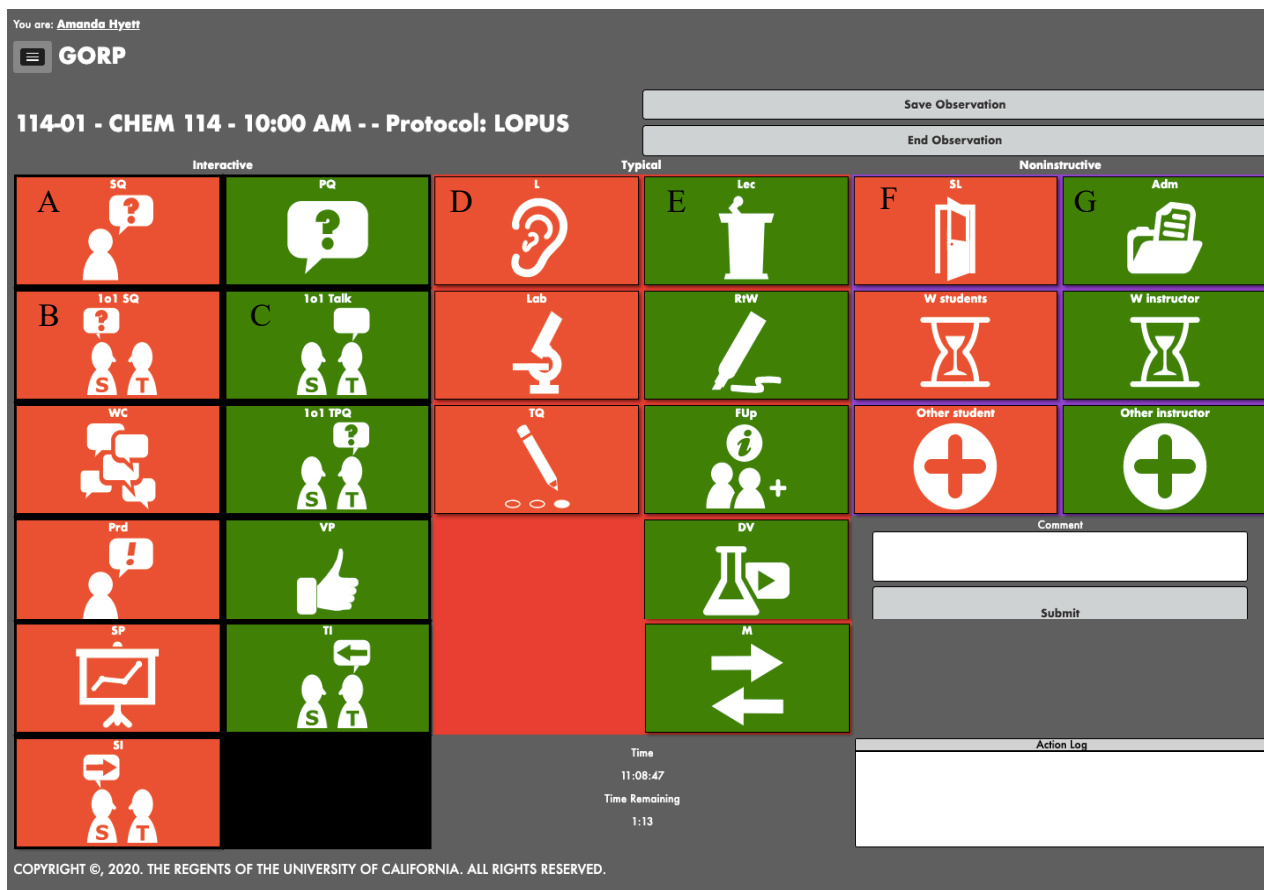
You are: Amanda Hyett

GORP

114-01 - CHEM 114 - 10:00 AM - - Protocol: LOPUS

Save Observation

End Observation

Interactive

Typical

Noninstructive

A SQ

PQ

D L

E Lec

F SL

G Adm

B 1o1 SQ

C 1o1 Talk

S T

S T

Lab

RtW

W students

W instructor

WC

1o1 TPQ

S T

TQ

FUp

Other student

Other instructor

Prd

VP

DV

Comment

Submit

SP

TI

S T

M

SI

S T

Time

11:08:47

Time Remaining

1:13

Action Log

COPYRIGHT ©, 2020. THE REGENTS OF THE UNIVERSITY OF CALIFORNIA. ALL RIGHTS RESERVED.